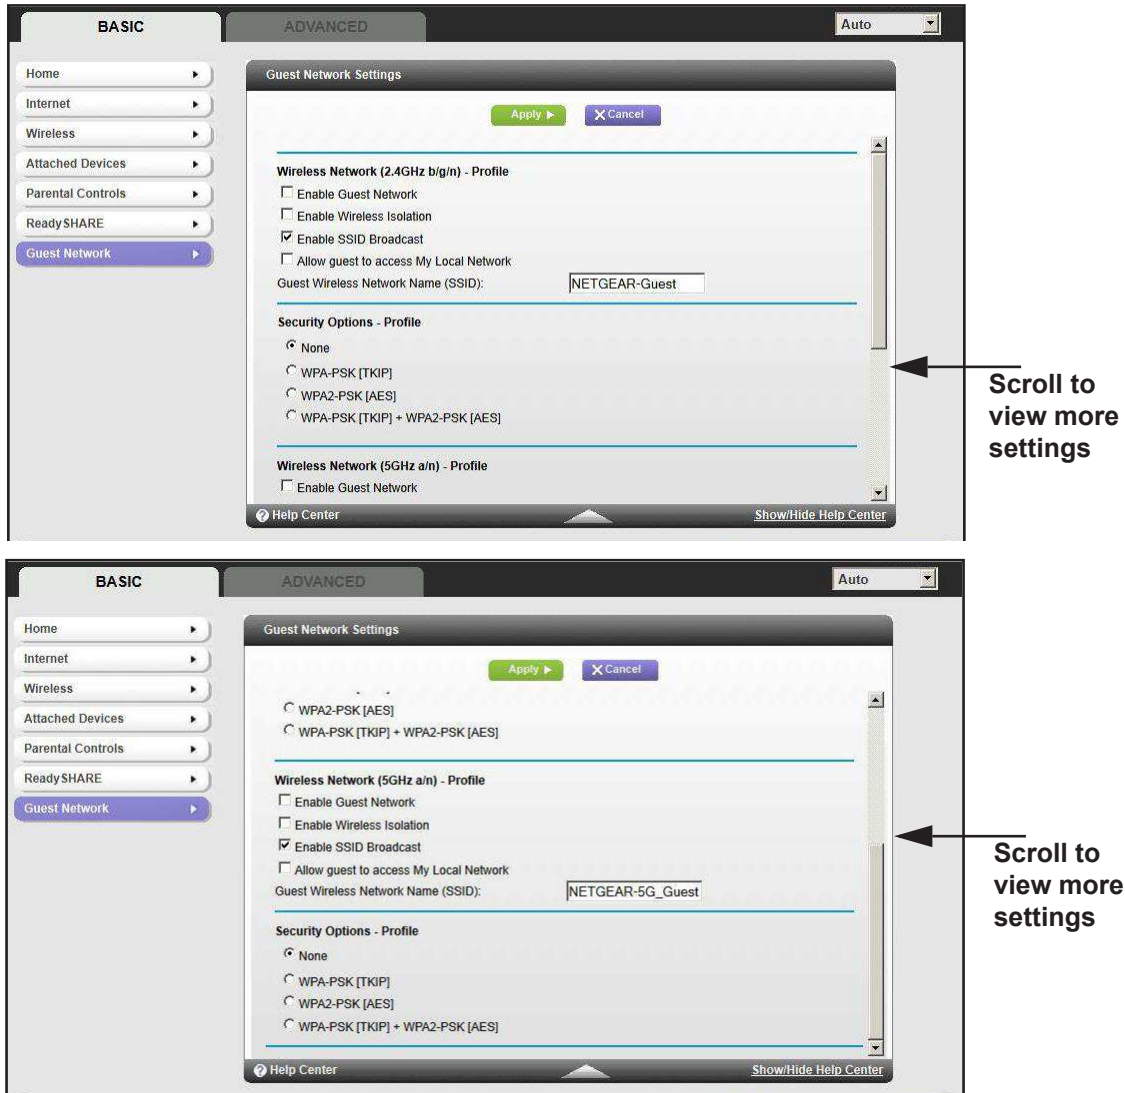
BASIC
ADVANCED
Auto

Home
Internet
Wireless
Attached Devices
Parental Controls
ReadySHARE
Guest Network

Guest Network Settings

Apply ▶
Cancel

Wireless Network (2.4GHz b/g/n) - Profile
Enable Guest Network
Enable Wireless Isolation
Enable SSID Broadcast
Allow guest to access My Local Network
Guest Wireless Network Name (SSID): NETGEAR-Guest

Security Options - Profile
None
WPA-PSK [TKIP]
WPA2-PSK [AES]
WPA-PSK [TKIP] + WPA2-PSK [AES]

Wireless Network (5GHz a/n) - Profile
Enable Guest Network

Help Center
Show/Hide Help Center

Scroll to view more settings

BASIC
ADVANCED
Auto

Home
Internet
Wireless
Attached Devices
Parental Controls
ReadySHARE
Guest Network

Guest Network Settings

Apply ▶
Cancel

WPA2-PSK [AES]
WPA-PSK [TKIP] + WPA2-PSK [AES]

Wireless Network (5GHz a/n) - Profile
Enable Guest Network
Enable Wireless Isolation
Enable SSID Broadcast
Allow guest to access My Local Network
Guest Wireless Network Name (SSID): NETGEAR-5G_Guest

Security Options - Profile
None
WPA-PSK [TKIP]
WPA2-PSK [AES]
WPA-PSK [TKIP] + WPA2-PSK [AES]

Help Center
Show/Hide Help Center

Scroll to view more settings